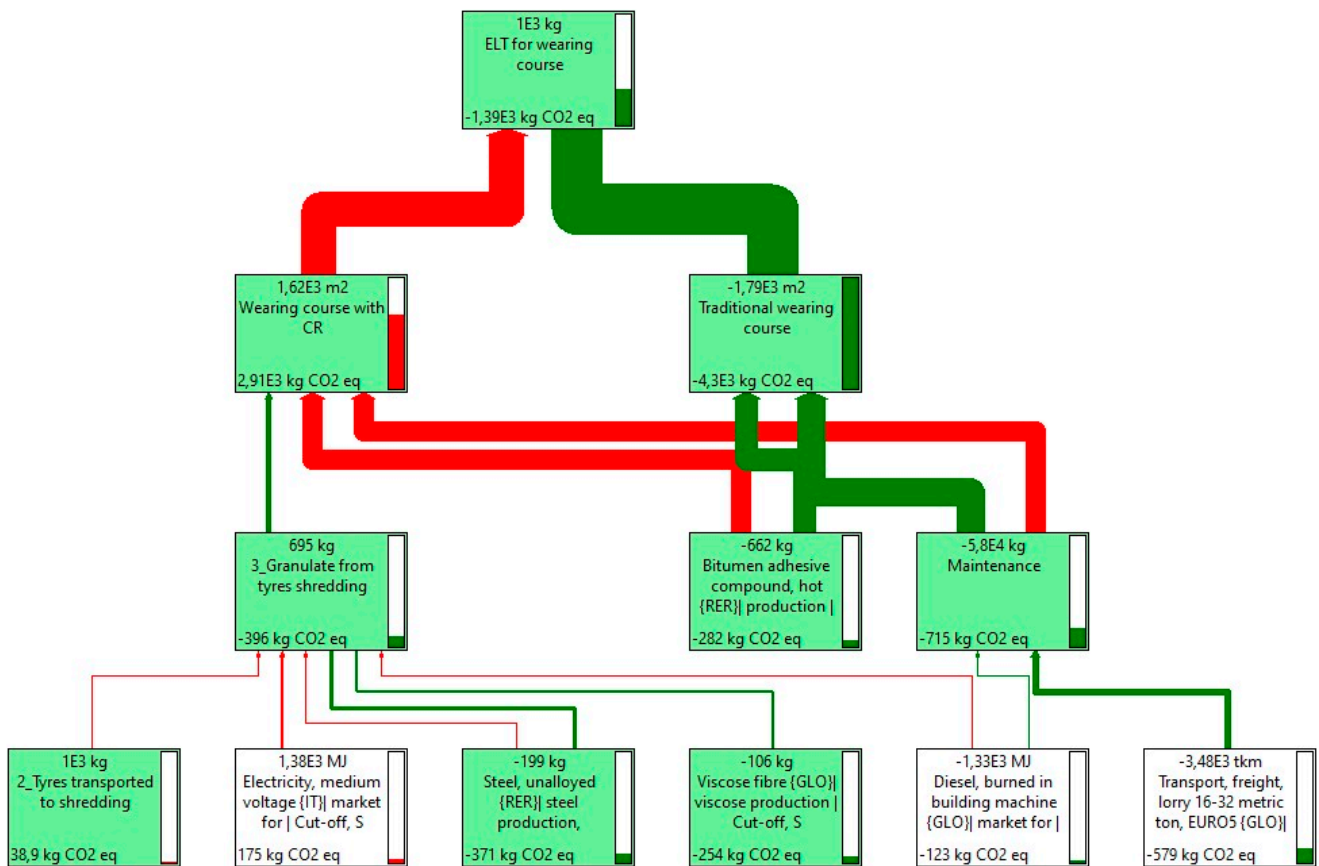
1E3 kg
ELT for wearing course
-1,39E3 kg CO2 eq

1,62E3 m2
Wearing course with CR
2,91E3 kg CO2 eq

-1,79E3 m2
Traditional wearing course
-4,3E3 kg CO2 eq

695 kg
3_Granulate from tyres shredding
-396 kg CO2 eq

-662 kg
Bitumen adhesive compound, hot {RER}| production |
-282 kg CO2 eq

-5,8E4 kg
Maintenance
-715 kg CO2 eq

1E3 kg
2_Tyres transported to shredding
38,9 kg CO2 eq

1,38E3 MJ
Electricity, medium voltage {IT}| market for | Cut-off, S
175 kg CO2 eq

-199 kg
Steel, unalloyed {RER}| steel production,
-371 kg CO2 eq

-106 kg
Viscose fibre {GLO}| viscose production | Cut-off, S
-254 kg CO2 eq

-1,33E3 MJ
Diesel, burned in building machine {GLO}| market for |
-123 kg CO2 eq

-3,48E3 tkm
Transport, freight, lorry 16-32 metric ton, EURO5 {GLO}|
-579 kg CO2 eq